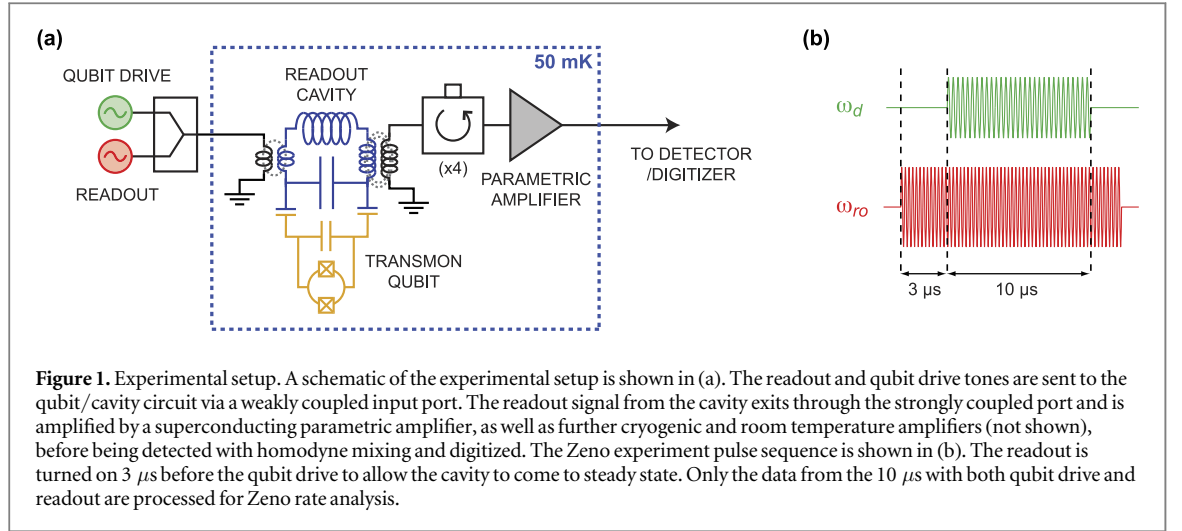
(a)

QUBIT DRIVE

READOUT

50 mK

READOUT CAVITY

(x4)

PARAMETRIC AMPLIFIER

TO DETECTOR /DIGITIZER

TRANSMON QUBIT

(b)

$\omega_d$

$\omega_{ro}$

3 μs

10 μs

Figure 1. Experimental setup. A schematic of the experimental setup is shown in (a). The readout and qubit drive tones are sent to the qubit/cavity circuit via a weakly coupled input port. The readout signal from the cavity exits through the strongly coupled port and is amplified by a superconducting parametric amplifier, as well as further cryogenic and room temperature amplifiers (not shown), before being detected with homodyne mixing and digitized. The Zeno experiment pulse sequence is shown in (b). The readout is turned on 3 $\mu$s before the qubit drive to allow the cavity to come to steady state. Only the data from the 10 $\mu$s with both qubit drive and readout are processed for Zeno rate analysis.